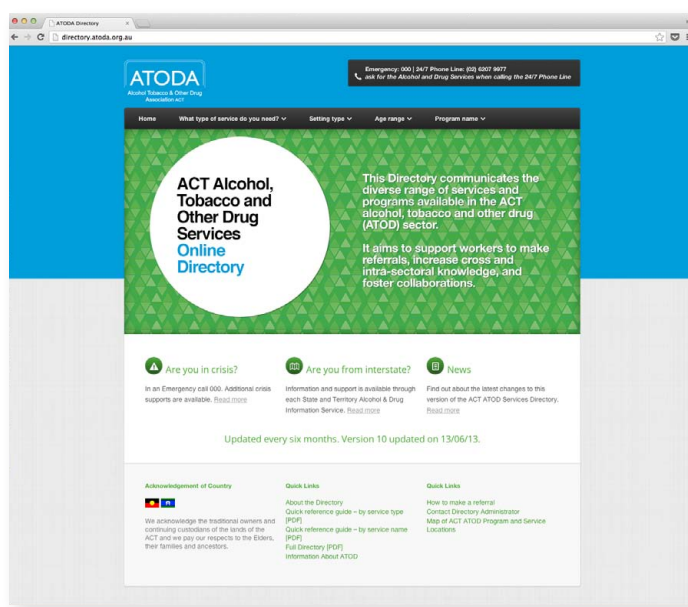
ATODA Directory

directory.atoda.org.au

ATODA
Alcohol Tobacco & Other Drug Association ACT

Emergency: 000 | 24/7 Phone Line: (02) 6207 9977
ask for the Alcohol and Drug Services when calling the 24/7 Phone Line

Home
What type of service do you need?
Setting type
Age range
Program name

ACT Alcohol, Tobacco and Other Drug Services Online Directory

This Directory communicates the diverse range of services and programs available in the ACT alcohol, tobacco and other drug (ATOD) sector.

It aims to support workers to make referrals, increase cross and intra-sectoral knowledge, and foster collaborations.

Are you in crisis?
In an Emergency call 000. Additional crisis supports are available. Read more

Are you from interstate?
Information and support is available through each State and Territory Alcohol & Drug Information Service. Read more

News
Find out about the latest changes to this version of the ACT ATOD Services Directory. Read more

Updated every six months. Version 10 updated on 13/06/13.

Acknowledgement of Country
We acknowledge the traditional owners and continuing custodians of the lands of the ACT and we pay our respects to the Elders, their families and ancestors.

Quick Links
About the Directory
Quick reference guide – by service type [PDF]
Quick reference guide – by service name [PDF]
Full Directory [PDF]
Information About ATOD

Quick Links
How to make a referral
Contact Directory Administrator
Map of ACT ATOD Program and Service Locations